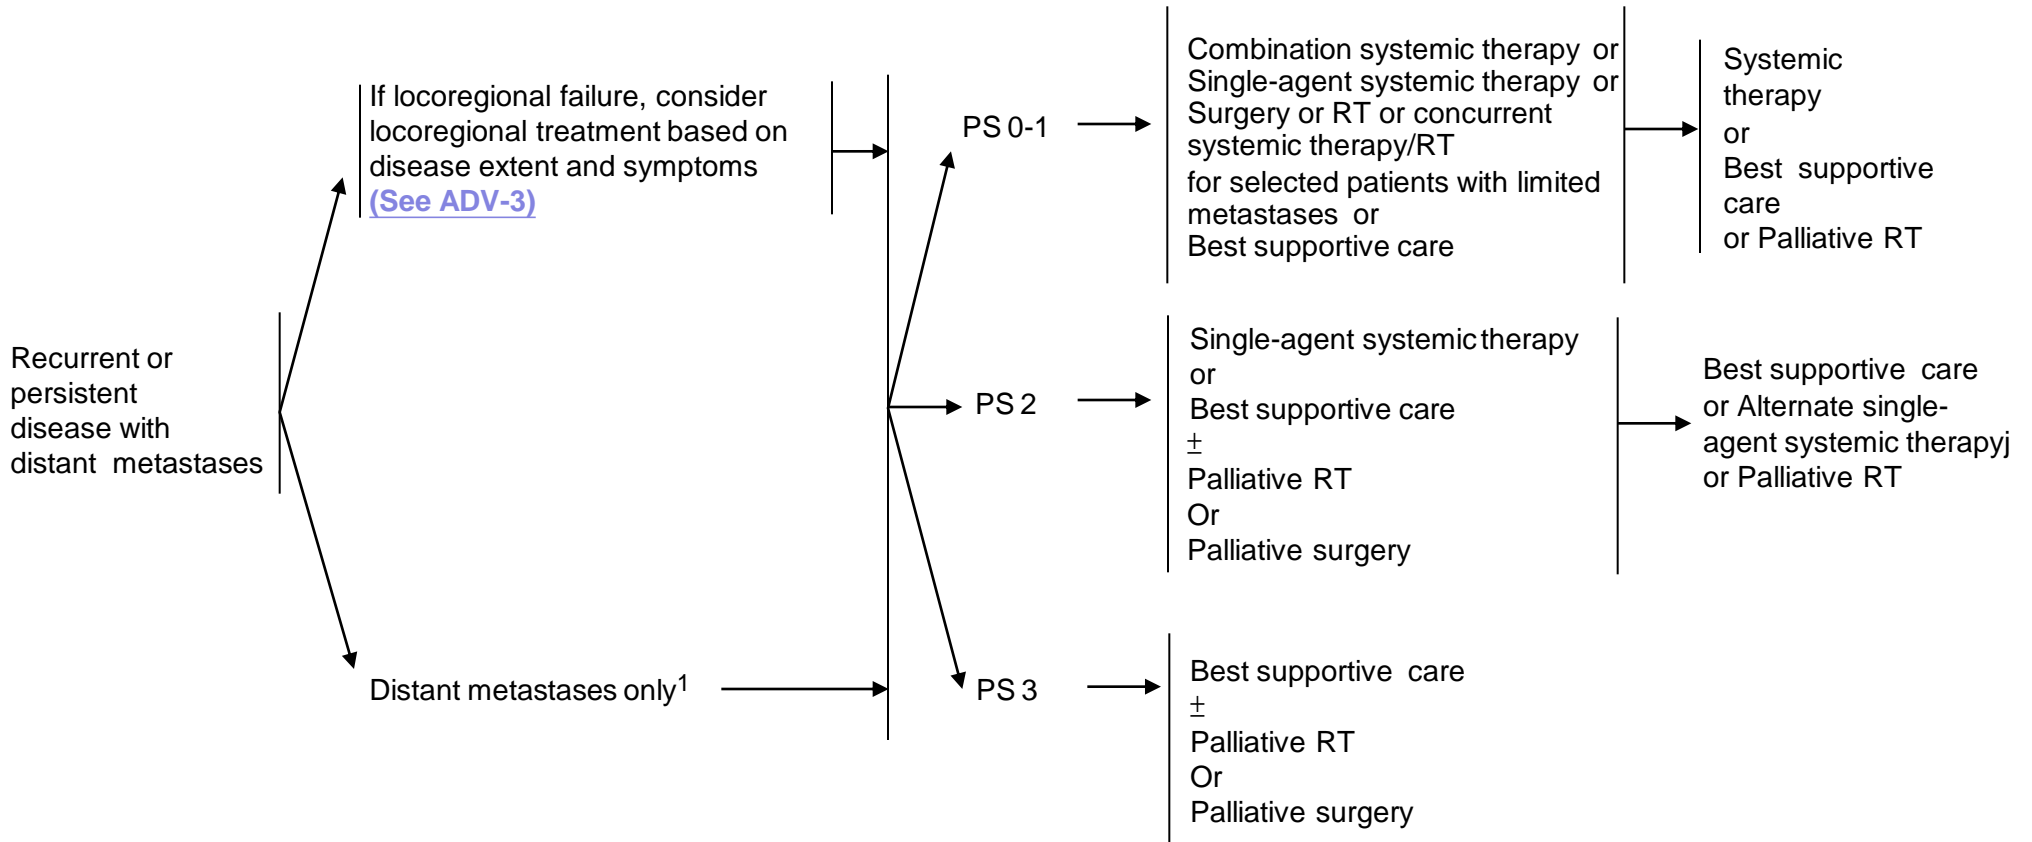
Recurrent or persistent disease with distant metastases

If locoregional failure, consider locoregional treatment based on disease extent and symptoms (See ADV-3)

Distant metastases only$^{1}$

PS 0-1

Combination systemic therapy or
Single-agent systemic therapy or
Surgery or RT or concurrent systemic therapy/RT
for selected patients with limited metastases or
Best supportive care

Systemic therapy
or
Best supportive care
or Palliative RT

PS 2

Single-agent systemic therapy
or
Best supportive care
$\pm$
Palliative RT
Or
Palliative surgery

Best supportive care
or Alternate single-agent systemic therapyj
or Palliative RT

PS 3

Best supportive care
$\pm$
Palliative RT
Or
Palliative surgery